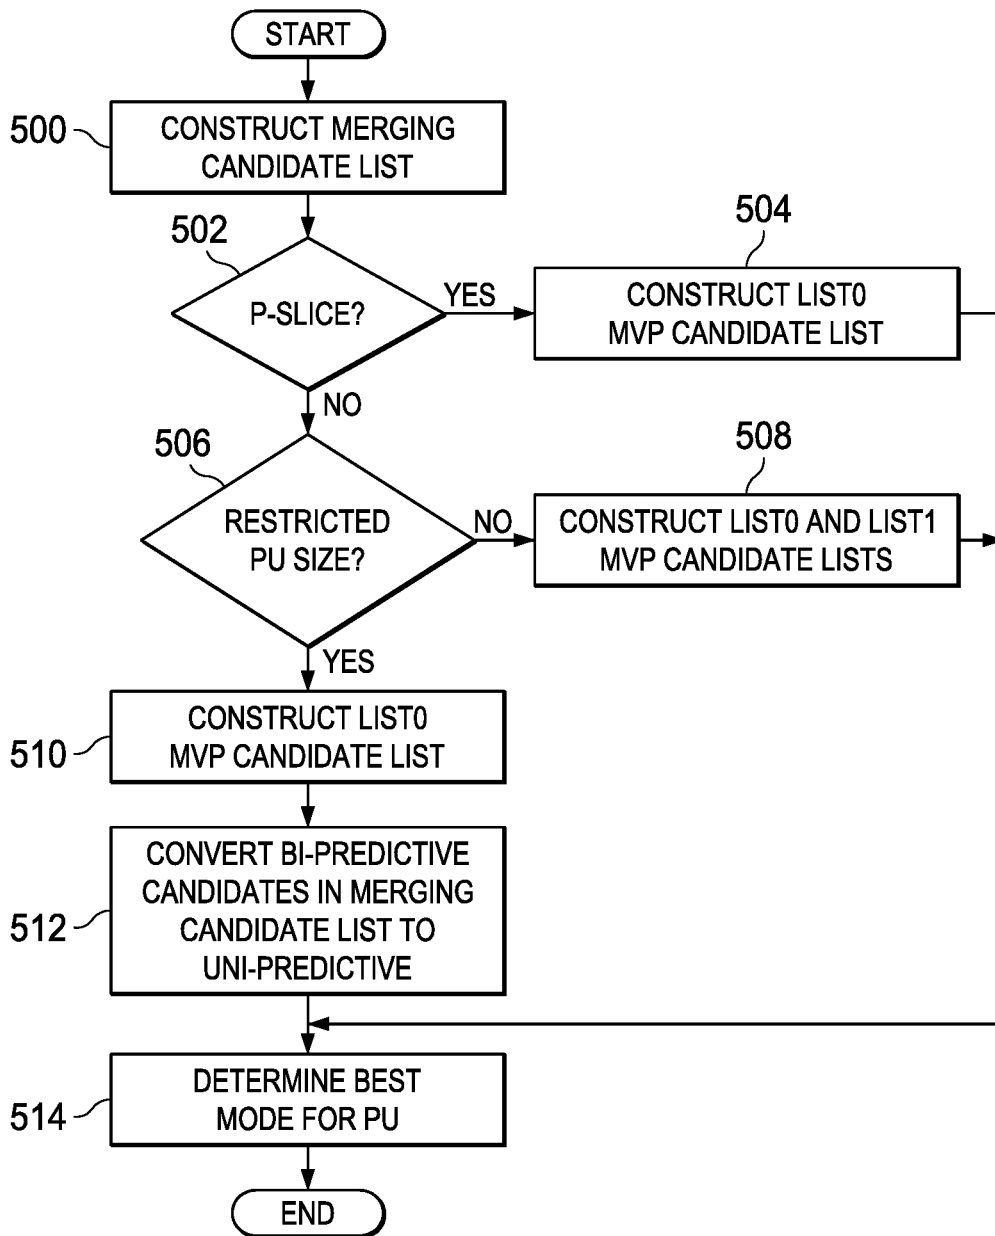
START

500 CONSTRUCT MERGING CANDIDATE LIST

502 P-SLICE?

YES

504 CONSTRUCT LIST0 MVP CANDIDATE LIST

NO

506 RESTRICTED PU SIZE?

NO

508 CONSTRUCT LIST0 AND LIST1 MVP CANDIDATE LISTS

YES

510 CONSTRUCT LIST0 MVP CANDIDATE LIST

512 CONVERT BI-PREDICTIVE CANDIDATES IN MERGING CANDIDATE LIST TO UNI-PREDICTIVE

514 DETERMINE BEST MODE FOR PU

END